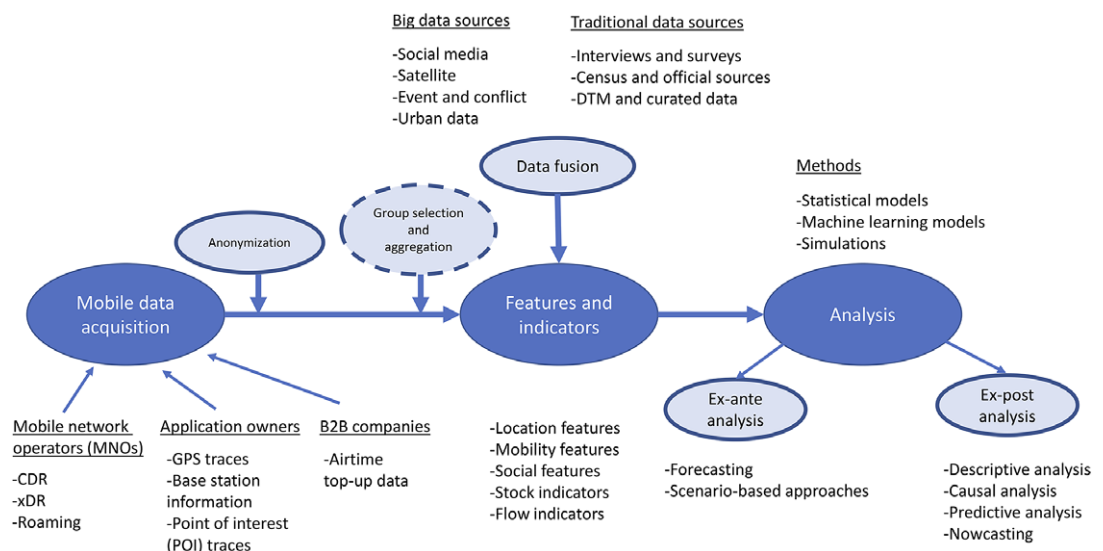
Big data sources

-Social media
-Satellite
-Event and conflict
-Urban data

Traditional data sources

-Interviews and surveys
-Census and official sources
-DTM and curated data

Data fusion

Methods

-Statistical models
-Machine learning models
-Simulations

Anonymization

Group selection and aggregation

Mobile data acquisition

Features and indicators

Analysis

Mobile network operators (MNOs)

-CDR
-xDR
-Roaming

Application owners

-GPS traces
-Base station information
-Point of interest (POI) traces

B2B companies

-Airtime top-up data

-Location features
-Mobility features
-Social features
-Stock indicators
-Flow indicators

Ex-ante analysis

-Forecasting
-Scenario-based approaches

Ex-post analysis

-Descriptive analysis
-Causal analysis
-Predictive analysis
-Nowcasting